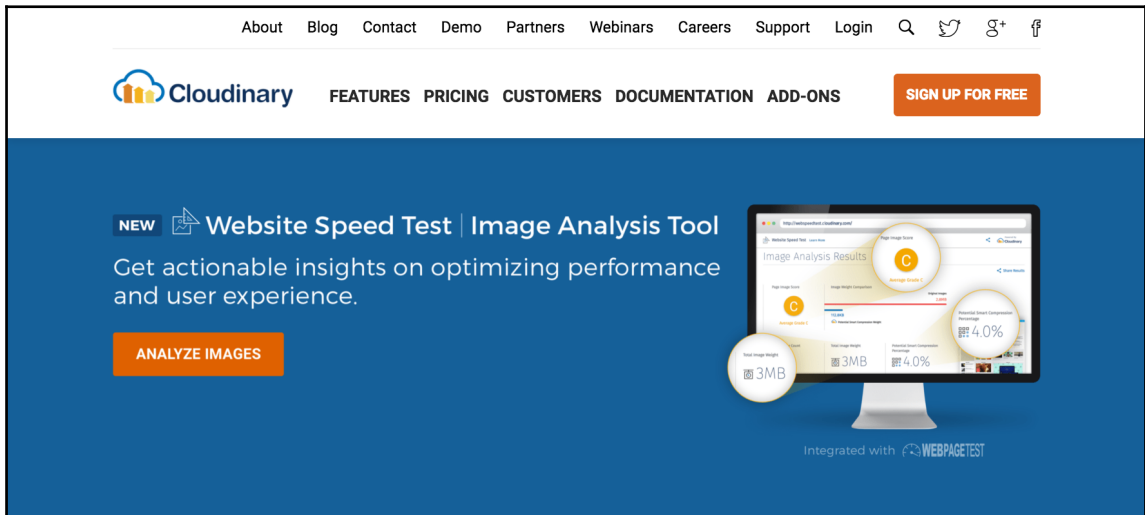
About Blog Contact Demo Partners Webinars Careers Support Login

Cloudinary

FEATURES PRICING CUSTOMERS DOCUMENTATION ADD-ONS

SIGN UP FOR FREE

NEW Website Speed Test | Image Analysis Tool

Get actionable insights on optimizing performance and user experience.

ANALYZE IMAGES

Image Analysis Results

Page Image Score

C

Average Grade C

Total Image Weight

3MB

Potential Smart Compression Percentage

4.0%

Integrated with WEBPAGETEST